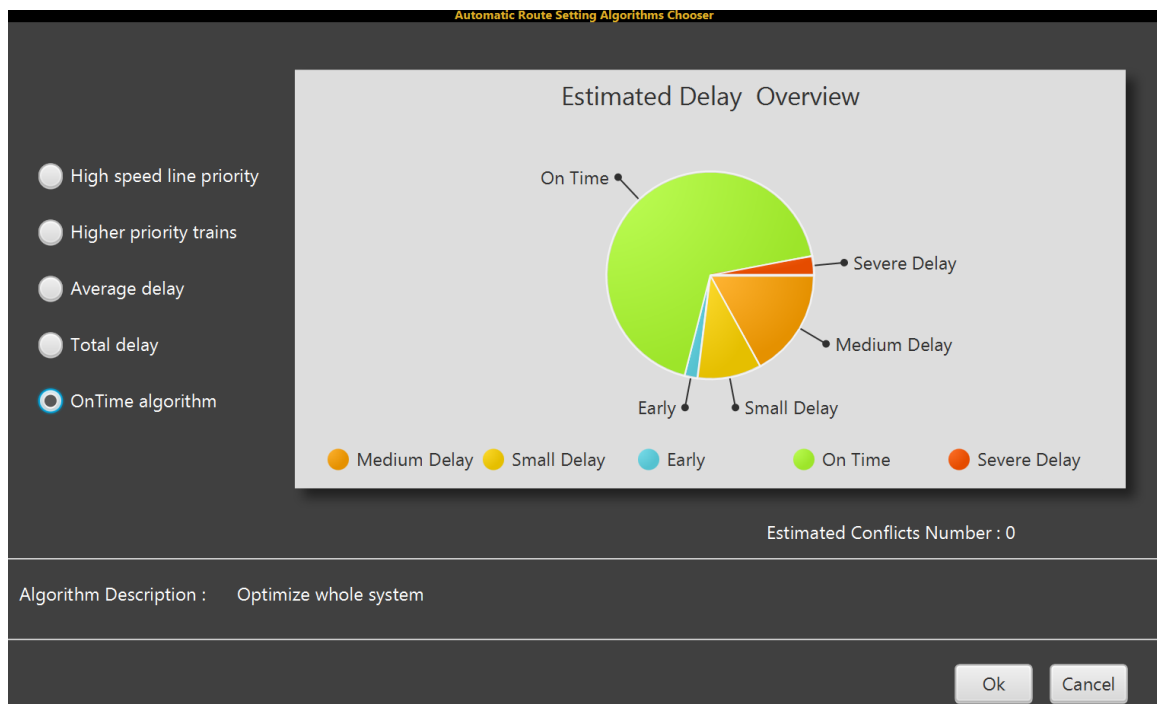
Automatic Route Setting Algorithms Chooser

High speed line priority

Higher priority trains

Average delay

Total delay

OnTime algorithm

Estimated Delay Overview

On Time

Severe Delay

Medium Delay

Early

Small Delay

Medium Delay Small Delay Early On Time Severe Delay

Estimated Conflicts Number : 0

Algorithm Description : Optimize whole system

Ok

Cancel